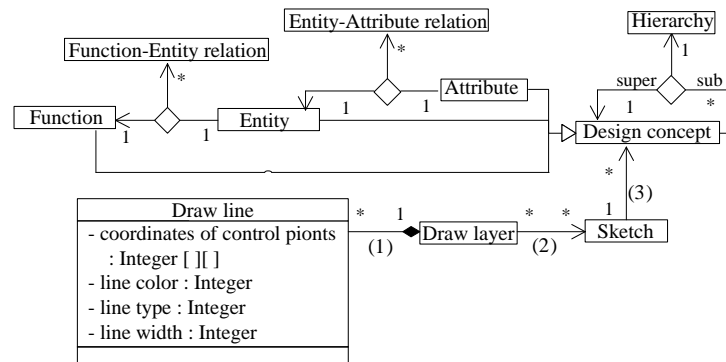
Entity-Attribute relation

Hierarchy

Function-Entity relation

*

*

1

super

sub

Attribute

1

1

*

Function

1

1

Entity

1

Design concept

*

(3)

Draw line

*

1

*

*

1

- coordinates of control pionts : Integer [ ][ ]

Draw layer

Sketch

(1)

(2)

- line color : Integer

- line type : Integer

- line width : Integer